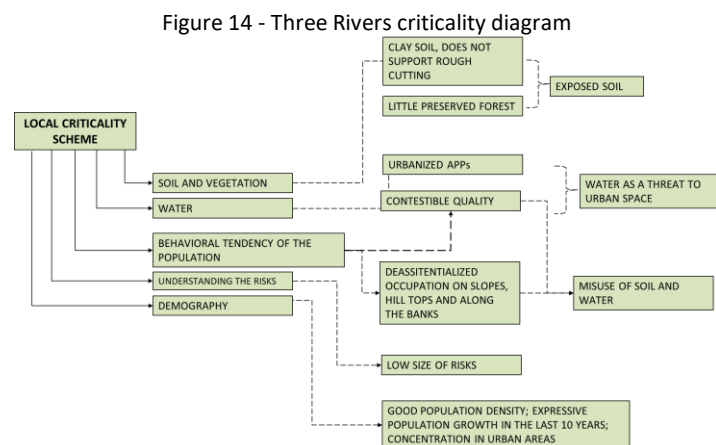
Figure 14 - Three Rivers criticality diagram

LOCAL CRITICALITY SCHEME

SOIL AND VEGETATION

WATER

BEHAVIORAL TENDENCY OF THE POPULATION

UNDERSTANDING THE RISKS

DEMOGRAPHY

CLAY SOIL, DOES NOT SUPPORT ROUGH CUTTING

LITTLE PRESERVED FOREST

EXPOSED SOIL

URBANIZED APPs

CONTESTIBLE QUALITY

WATER AS A THREAT TO URBAN SPACE

DEASSITENTIALIZED OCCUPATION ON SLOPES, HILL TOPS AND ALONG THE BANKS

MISUSE OF SOIL AND WATER

LOW SIZE OF RISKS

GOOD POPULATION DENSITY; EXPRESSIVE POPULATION GROWTH IN THE LAST 10 YEARS; CONCENTRATION IN URBAN AREAS